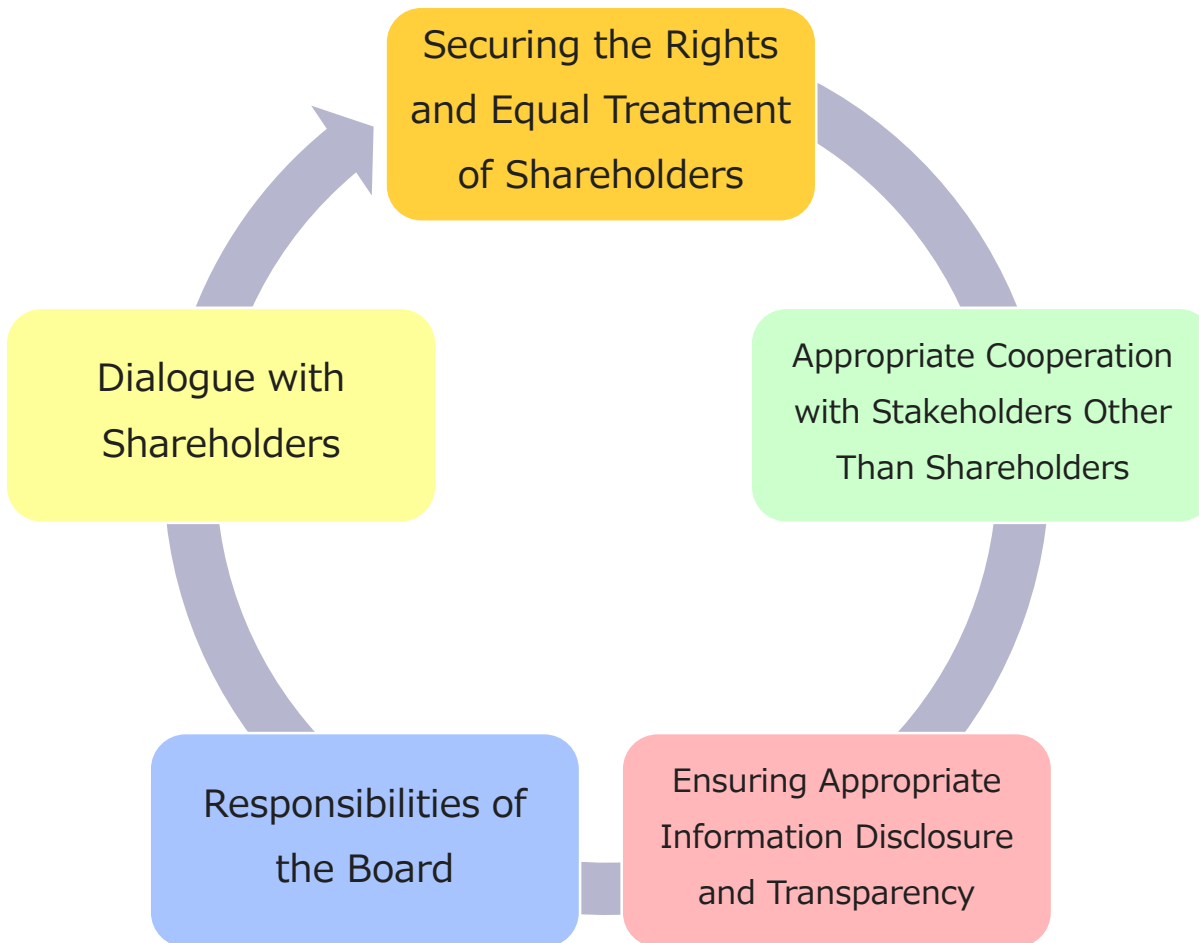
Securing the Rights and Equal Treatment of Shareholders

Appropriate Cooperation with Stakeholders Other Than Shareholders

Ensuring Appropriate Information Disclosure and Transparency

Responsibilities of the Board

Dialogue with Shareholders